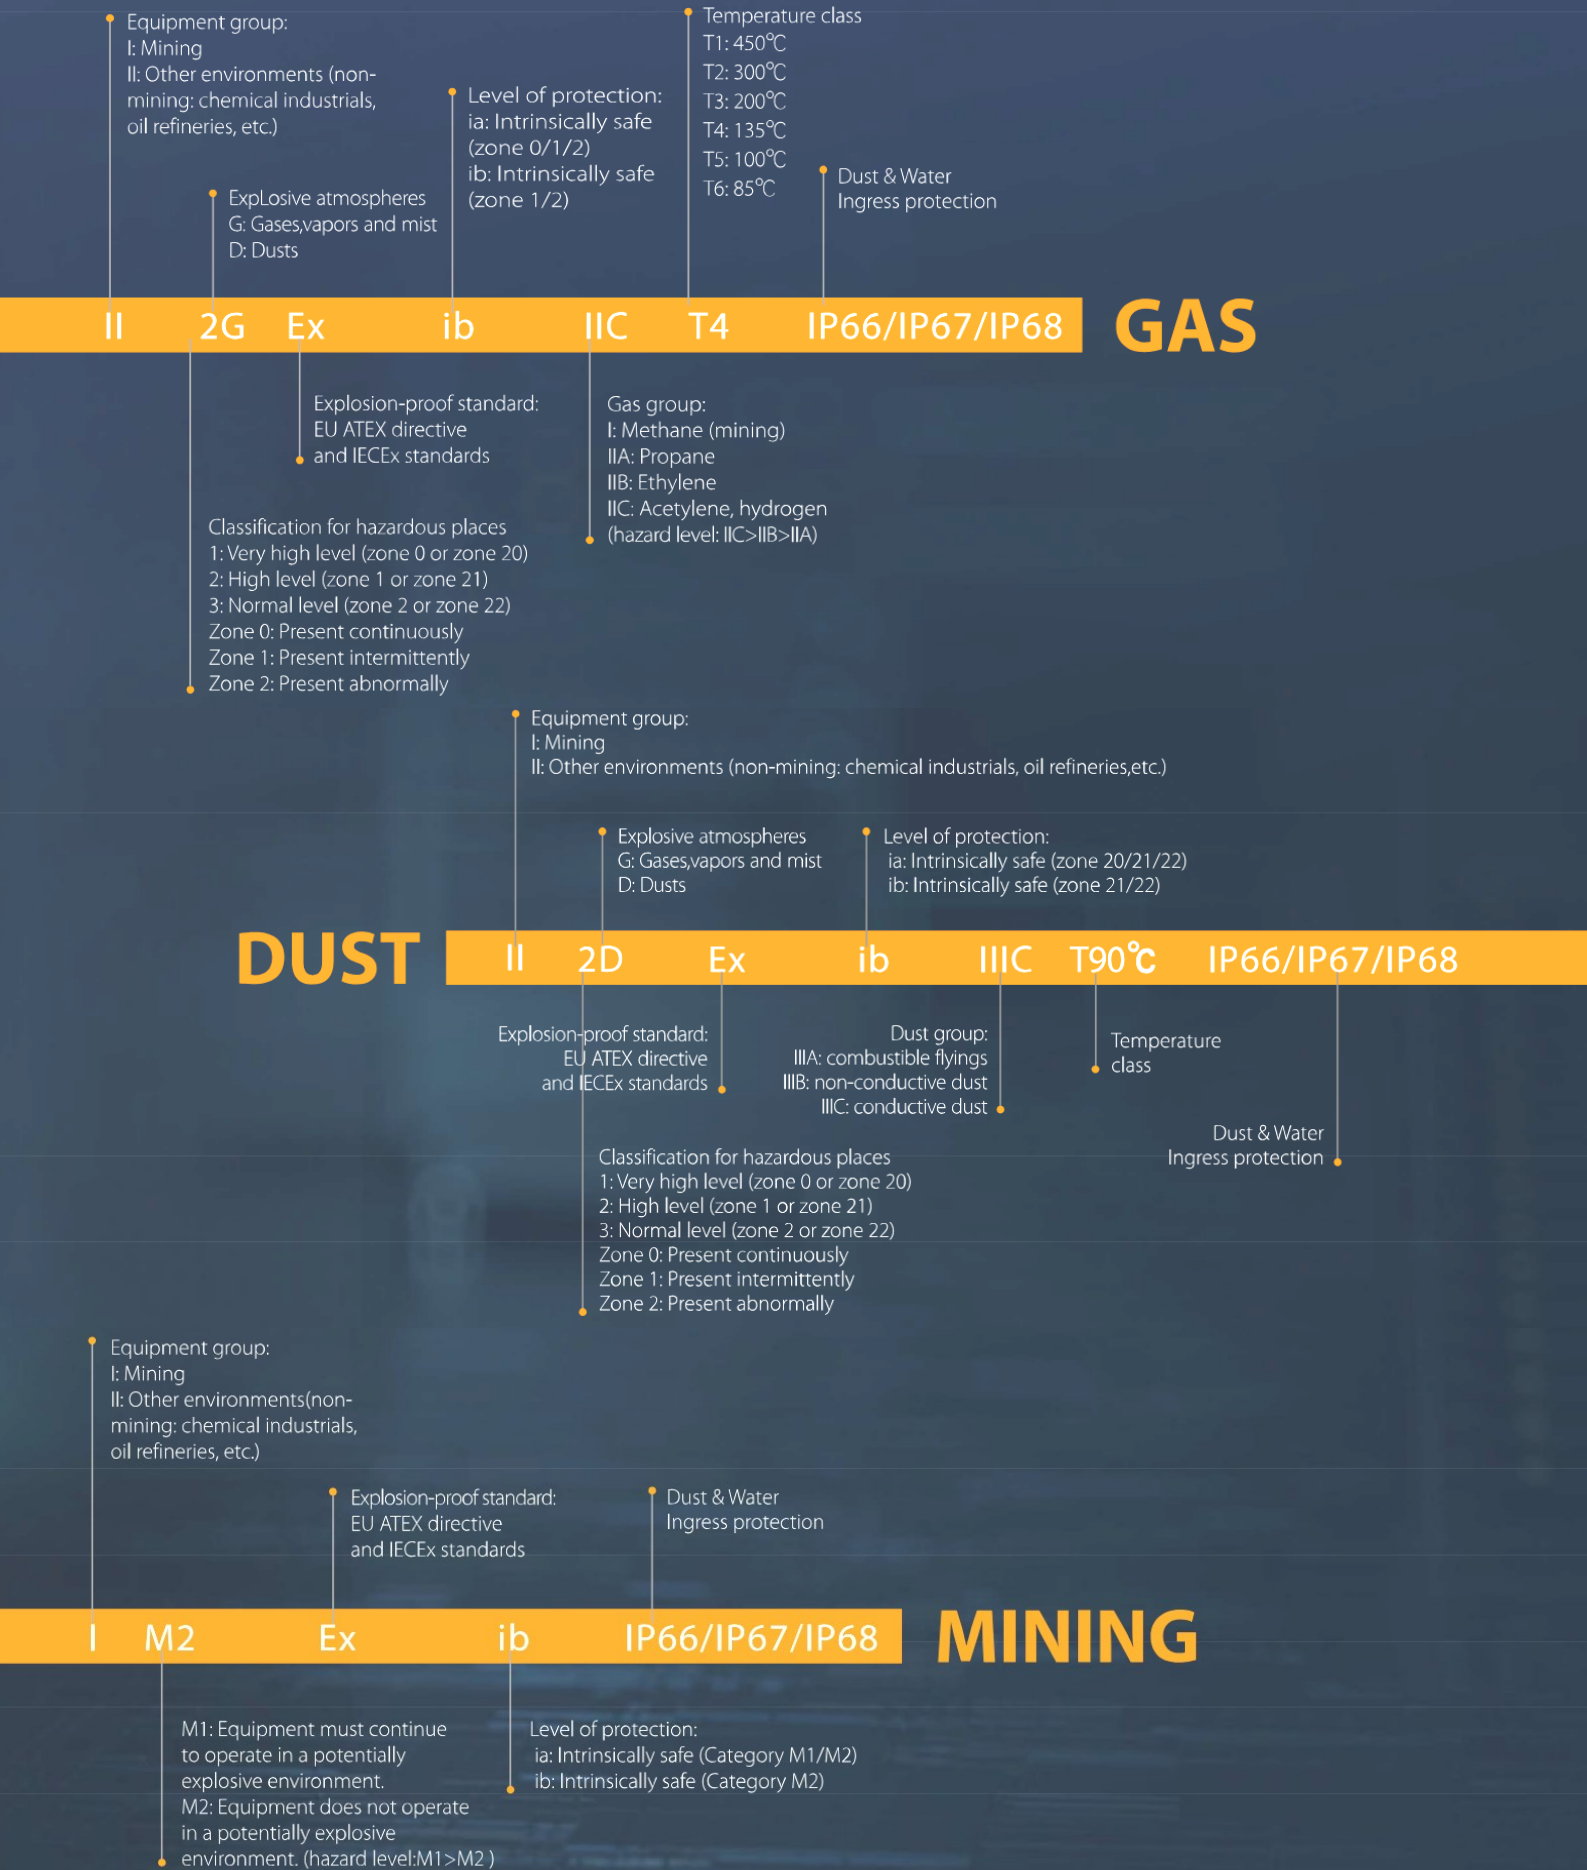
Equipment group:
I: Mining
II: Other environments (non-mining: chemical industrials, oil refineries, etc.)

ExpLosive atmospheres
G: Gases,vapors and mist
D: Dusts

Level of protection:
ia: Intrinsically safe (zone 0/1/2)
ib: Intrinsically safe (zone 1/2)

Temperature class
T1: 450℃
T2: 300℃
T3: 200℃
T4: 135℃
T5: 100℃
T6: 85℃

Dust & Water
Ingress protection

II 2G Ex ib IIC T4 IP66/IP67/IP68 GAS

Explosion-proof standard:
EU ATEX directive
and IECEx standards

Gas group:
I: Methane (mining)
IIA: Propane
IIB: Ethylene
IIC: Acetylene, hydrogen
(hazard level: IIC>IIB>IIA)

Classification for hazardous places
1: Very high level (zone 0 or zone 20)
2: High level (zone 1 or zone 21)
3: Normal level (zone 2 or zone 22)
Zone 0: Present continuously
Zone 1: Present intermittently
Zone 2: Present abnormally

Equipment group:
I: Mining
II: Other environments (non-mining: chemical industrials, oil refineries,etc.)

Explosive atmospheres
G: Gases,vapors and mist
D: Dusts

Level of protection:
ia: Intrinsically safe (zone 20/21/22)
ib: Intrinsically safe (zone 21/22)

DUST II 2D Ex ib IIIC T90℃ IP66/IP67/IP68

Explosion-proof standard:
EU ATEX directive
and IECEx standards

Dust group:
IIIA: combustible flyings
IIIB: non-conductive dust
IIIC: conductive dust

Temperature class

Dust & Water
Ingress protection

Classification for hazardous places
1: Very high level (zone 0 or zone 20)
2: High level (zone 1 or zone 21)
3: Normal level (zone 2 or zone 22)
Zone 0: Present continuously
Zone 1: Present intermittently
Zone 2: Present abnormally

Equipment group:
I: Mining
II: Other environments(non-mining: chemical industrials, oil refineries, etc.)

Explosion-proof standard:
EU ATEX directive
and IECEx standards

Dust & Water
Ingress protection

I M2 Ex ib IP66/IP67/IP68 MINING

M1: Equipment must continue to operate in a potentially explosive environment.
M2: Equipment does not operate in a potentially explosive environment. (hazard level:M1>M2 )

Level of protection:
ia: Intrinsically safe (Category M1/M2)
ib: Intrinsically safe (Category M2)